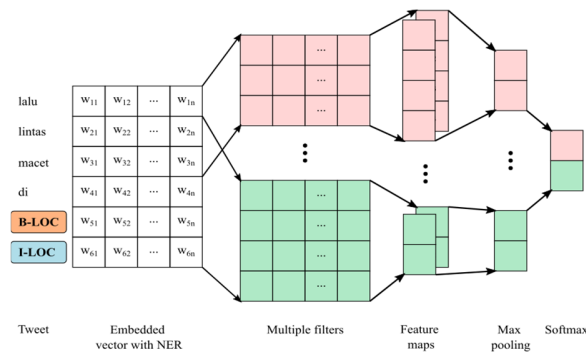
lalu
lintas
macet
di
B-LOC
I-LOC

| | | | |
|---|---|---|---|
| $w_{11}$ | $w_{12}$ | ··· | $w_{1n}$ |
| $w_{21}$ | $w_{22}$ | ··· | $w_{2n}$ |
| $w_{31}$ | $w_{32}$ | ··· | $w_{3n}$ |
| $w_{41}$ | $w_{42}$ | ··· | $w_{4n}$ |
| $w_{51}$ | $w_{52}$ | ··· | $w_{5n}$ |
| $w_{61}$ | $w_{62}$ | ··· | $w_{6n}$ |

···
···
···
···
···
···
···

Tweet

Embedded vector with NER

Multiple filters

Feature maps

Max pooling

Softmax